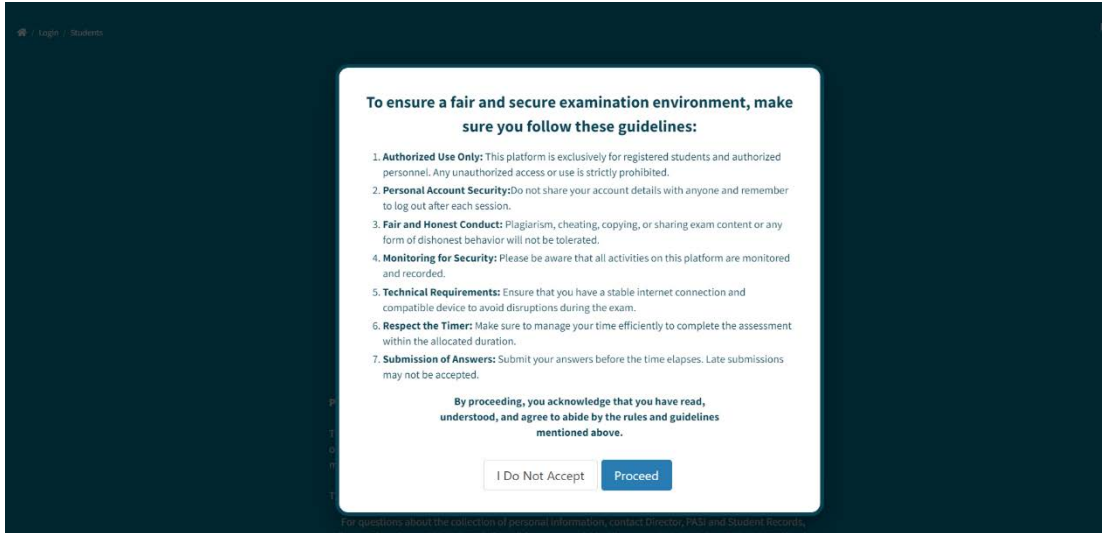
/ Login / Students

To ensure a fair and secure examination environment, make sure you follow these guidelines:

1. **Authorized Use Only:** This platform is exclusively for registered students and authorized personnel. Any unauthorized access or use is strictly prohibited.
2. **Personal Account Security:**Do not share your account details with anyone and remember to log out after each session.
3. **Fair and Honest Conduct:** Plagiarism, cheating, copying, or sharing exam content or any form of dishonest behavior will not be tolerated.
4. **Monitoring for Security:** Please be aware that all activities on this platform are monitored and recorded.
5. **Technical Requirements:** Ensure that you have a stable internet connection and compatible device to avoid disruptions during the exam.
6. **Respect the Timer:** Make sure to manage your time efficiently to complete the assessment within the allocated duration.
7. **Submission of Answers:** Submit your answers before the time elapses. Late submissions may not be accepted.

By proceeding, you acknowledge that you have read, understood, and agree to abide by the rules and guidelines mentioned above.

I Do Not Accept Proceed

For questions about the collection of personal information, contact Director, PASI and Student Records,